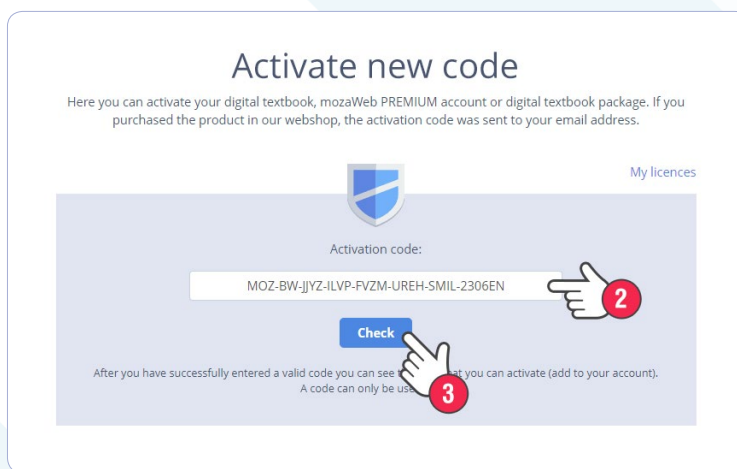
Activate new code

Here you can activate your digital textbook, mozaWeb PREMIUM account or digital textbook package. If you purchased the product in our webshop, the activation code was sent to your email address.

My licences

Activation code:

MOZ-BW-JJYZ-ILVP-FVZM-UREH-SMIL-2306EN

2

Check

After you have successfully entered a valid code you can see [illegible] at you can activate (add to your account). A code can only be use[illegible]

3